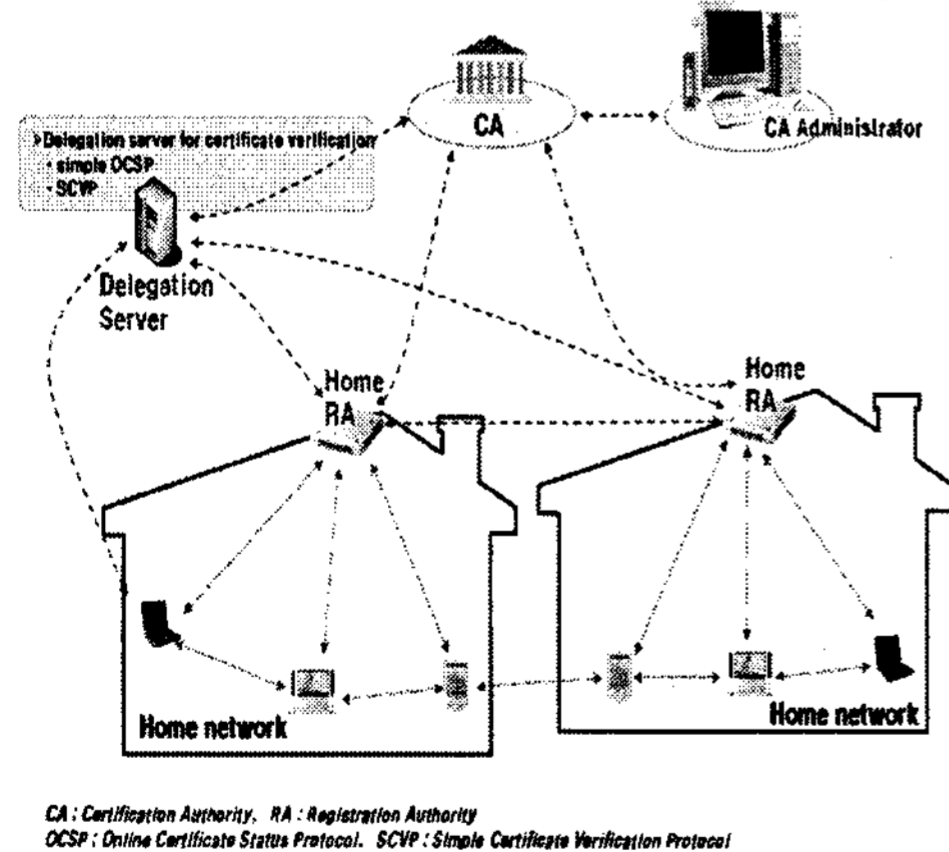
>Delegation server for certificate verification
- simple OCSP
- SCVP

CA

CA Administrator

Delegation Server

Home RA

Home RA

Home network

Home network

CA : Certification Authority, RA : Registration Authority
OCSP : Online Certificate Status Protocol, SCVP : Simple Certificate Verification Protocol